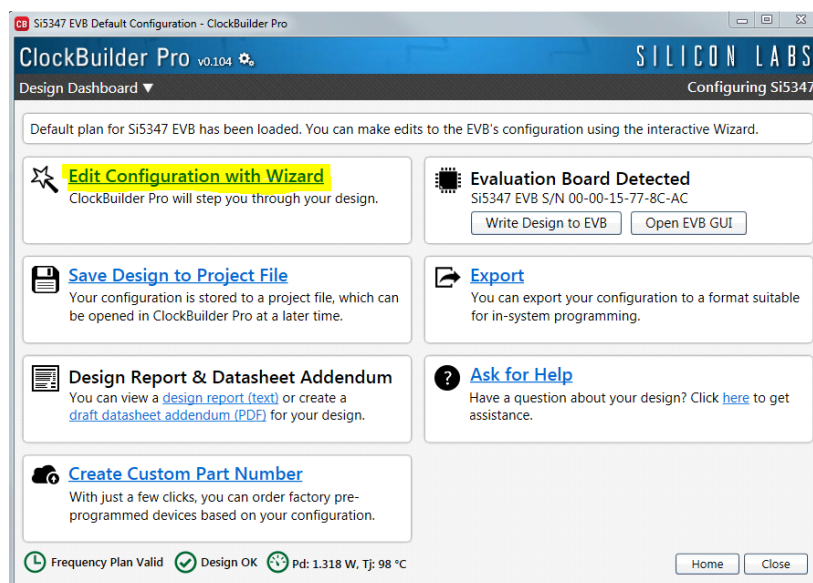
Si5347 EVB Default Configuration - ClockBuilder Pro

ClockBuilder Pro v0.104

SILICON LABS

Design Dashboard ▼

Configuring Si5347

Default plan for Si5347 EVB has been loaded. You can make edits to the EVB's configuration using the interactive Wizard.

Edit Configuration with Wizard
ClockBuilder Pro will step you through your design.

Evaluation Board Detected
Si5347 EVB S/N 00-00-15-77-8C-AC

Write Design to EVB

Open EVB GUI

Save Design to Project File
Your configuration is stored to a project file, which can be opened in ClockBuilder Pro at a later time.

Export
You can export your configuration to a format suitable for in-system programming.

Design Report & Datasheet Addendum
You can view a design report (text) or create a draft datasheet addendum (PDF) for your design.

Ask for Help
Have a question about your design? Click here to get assistance.

Create Custom Part Number
With just a few clicks, you can order factory pre-programmed devices based on your configuration.

Frequency Plan Valid

Design OK

Pd: 1.318 W, Tj: 98 °C

Home

Close